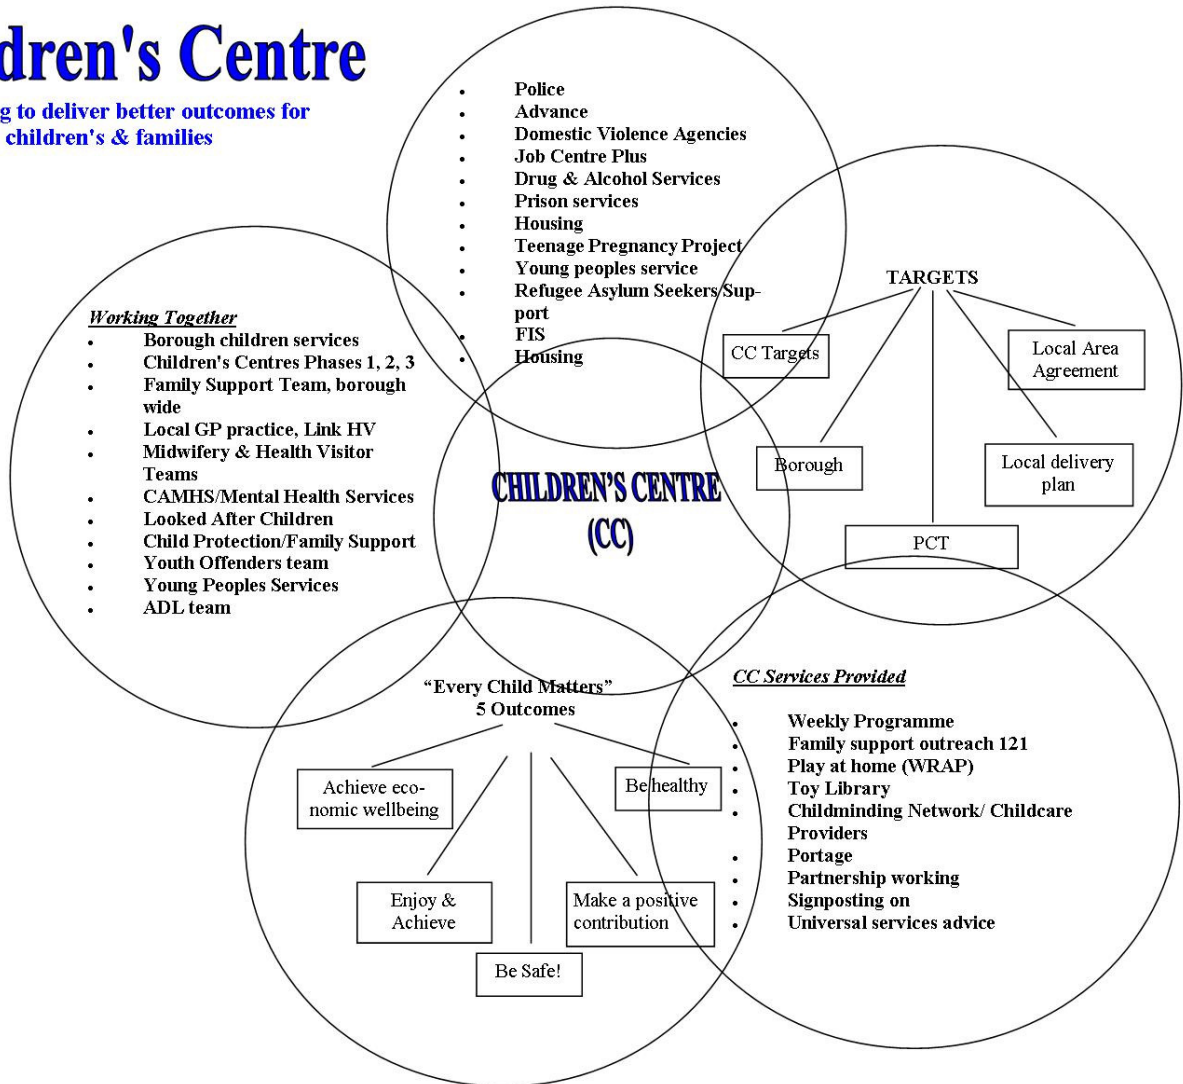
dren's Centre

g to deliver better outcomes for children's & families

- Police
- Advance
- Domestic Violence Agencies
- Job Centre Plus
- Drug & Alcohol Services
- Prison services
- Housing
- Teenage Pregnancy Project
- Young peoples service
- Refugee Asylum Seekers Support
- FIS
- Housing

TARGETS

CC Targets

Local Area Agreement

Borough

Local delivery plan

PCT

*Working Together*

- Borough children services
- Children's Centres Phases 1, 2, 3
- Family Support Team, borough wide
- Local GP practice, Link HV
- Midwifery & Health Visitor Teams
- CAMHS/Mental Health Services
- Looked After Children
- Child Protection/Family Support
- Youth Offenders team
- Young Peoples Services
- ADL team

CHILDREN'S CENTRE (CC)

"Every Child Matters" 5 Outcomes

Achieve economic wellbeing

Be healthy

Enjoy & Achieve

Make a positive contribution

Be Safe!

*CC Services Provided*

- Weekly Programme
- Family support outreach 121
- Play at home (WRAP)
- Toy Library
- Childminding Network/ Childcare Providers
- Portage
- Partnership working
- Signposting on
- Universal services advice